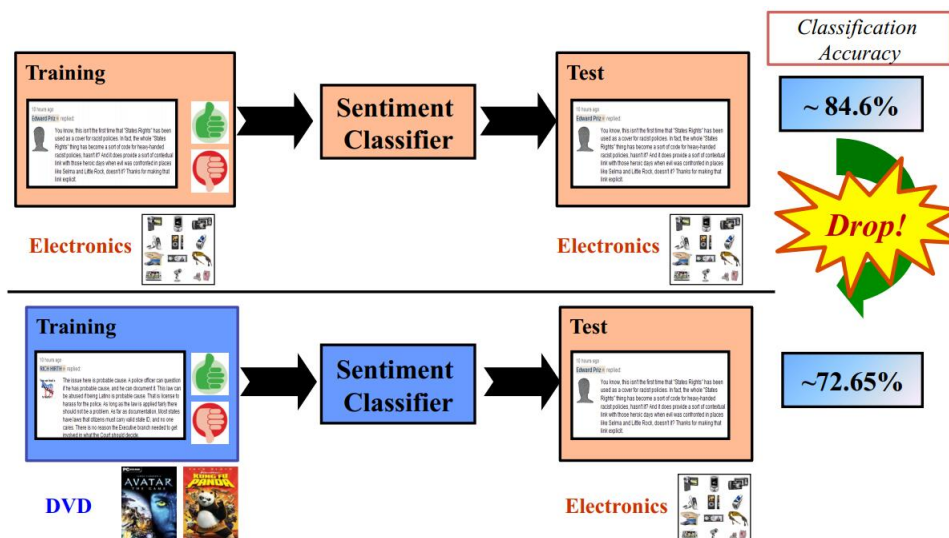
Classification Accuracy

Training

10 hours ago
Edward Priz replied
You know, this isn't the first time that "States Rights" has been used as a cover for racist policies. In fact, the whole "States Rights" thing has become a sort of code for heavy-handed racist policies, hasn't it? And it does provide a sort of contextual link with those heroic days when evil was confronted in places like Selma and Little Rock, doesn't it? Thanks for making that link explicit.

Electronics

Sentiment Classifier

Test

10 hours ago
Edward Priz replied
You know, this isn't the first time that "States Rights" has been used as a cover for racist policies. In fact, the whole "States Rights" thing has become a sort of code for heavy-handed racist policies, hasn't it? And it does provide a sort of contextual link with those heroic days when evil was confronted in places like Selma and Little Rock, doesn't it? Thanks for making that link explicit.

Electronics

~ 84.6%

Drop!

Training

10 hours ago
RICK HIRTH replied
The issue here is probable cause. A police officer can question if he has probable cause, and he can document it. This can be abused if being Latino is probable cause. That is license to harass for the police. As long as the law is applied fairly there should not be a problem. As far as documentation, Most states have laws that citizens must carry valid state ID, and no one cares. There is no reason the Executive branch needed to get involved in what the Court should decide.

DVD

AVATAR
THE GAME

KUNG FU PANDA

Sentiment Classifier

Test

10 hours ago
Edward Priz replied
You know, this isn't the first time that "States Rights" has been used as a cover for racist policies. In fact, the whole "States Rights" thing has become a sort of code for heavy-handed racist policies, hasn't it? And it does provide a sort of contextual link with those heroic days when evil was confronted in places like Selma and Little Rock, doesn't it? Thanks for making that link explicit.

Electronics

~72.65%